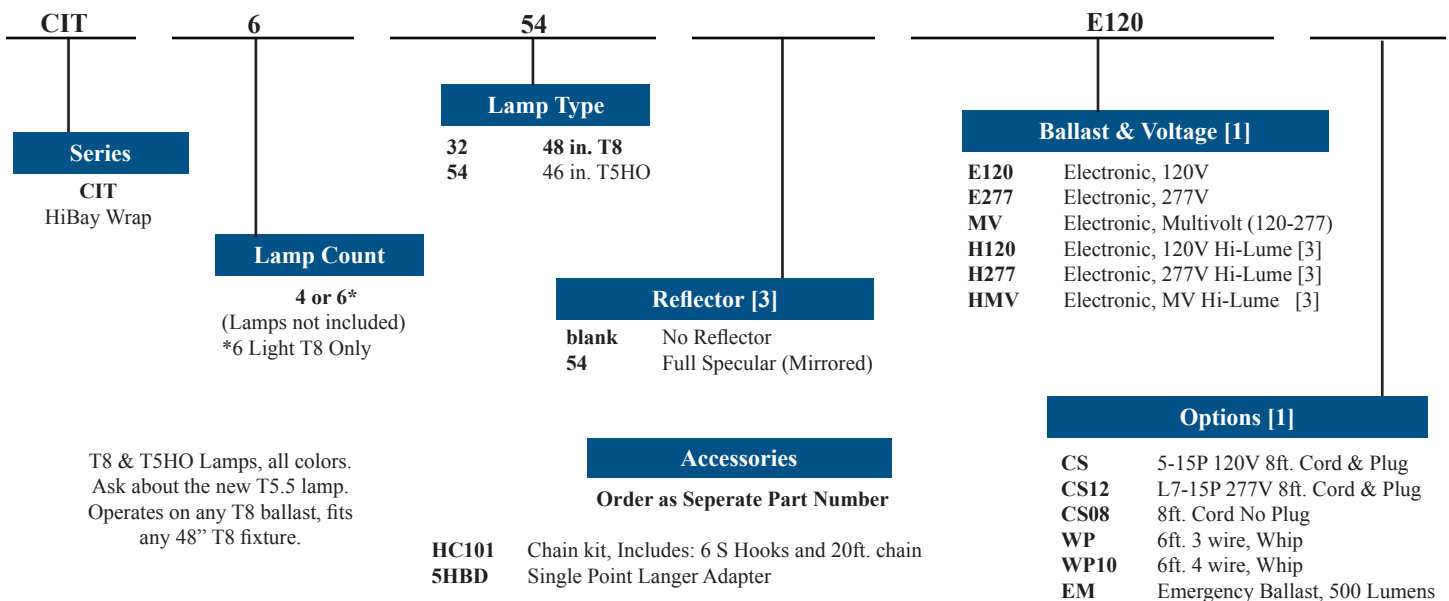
CIT 6 54 E120

Series
CIT
HiBay Wrap

Lamp Count
4 or 6*
(Lamps not included)
*6 Light T8 Only

Lamp Type
| | |
|---|---|
| 32 | 48 in. T8 |
| 54 | 46 in. T5HO |

Reflector [3]
| | |
|---|---|
| blank | No Reflector |
| 54 | Full Specular (Mirrored) |

Ballast & Voltage [1]
| | |
|---|---|
| E120 | Electronic, 120V |
| E277 | Electronic, 277V |
| MV | Electronic, Multivolt (120-277) |
| H120 | Electronic, 120V Hi-Lume [3] |
| H277 | Electronic, 277V Hi-Lume [3] |
| HMV | Electronic, MV Hi-Lume [3] |

Options [1]
| | |
|---|---|
| CS | 5-15P 120V 8ft. Cord & Plug |
| CS12 | L7-15P 277V 8ft. Cord & Plug |
| CS08 | 8ft. Cord No Plug |
| WP | 6ft. 3 wire, Whip |
| WP10 | 6ft. 4 wire, Whip |
| EM | Emergency Ballast, 500 Lumens |

T8 & T5HO Lamps, all colors. Ask about the new T5.5 lamp. Operates on any T8 ballast, fits any 48" T8 fixture.

Accessories
Order as Seperate Part Number

| | |
|---|---|
| HC101 | Chain kit, Includes: 6 S Hooks and 20ft. chain |
| 5HBD | Single Point Langer Adapter |